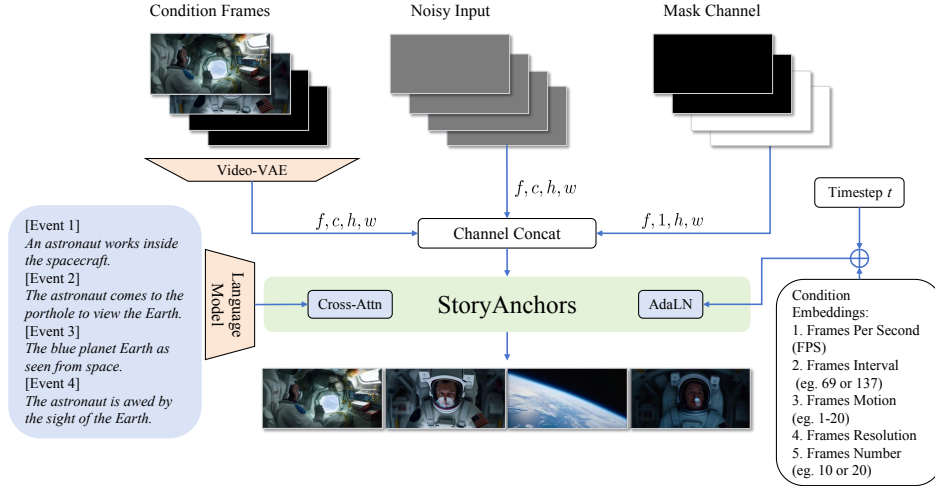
Condition Frames

Noisy Input

Mask Channel

Video-VAE

$f, c, h, w$

$f, c, h, w$

$f, 1, h, w$

Timestep $t$

Channel Concat

[Event 1]
*An astronaut works inside the spacecraft.*
[Event 2]
*The astronaut comes to the porthole to view the Earth.*
[Event 3]
*The blue planet Earth as seen from space.*
[Event 4]
*The astronaut is awed by the sight of the Earth.*

Language Model

Cross-Attn

StoryAnchors

AdaLN

Condition Embeddings:
1. Frames Per Second (FPS)
2. Frames Interval (eg. 69 or 137)
3. Frames Motion (eg. 1-20)
4. Frames Resolution
5. Frames Number (eg. 10 or 20)